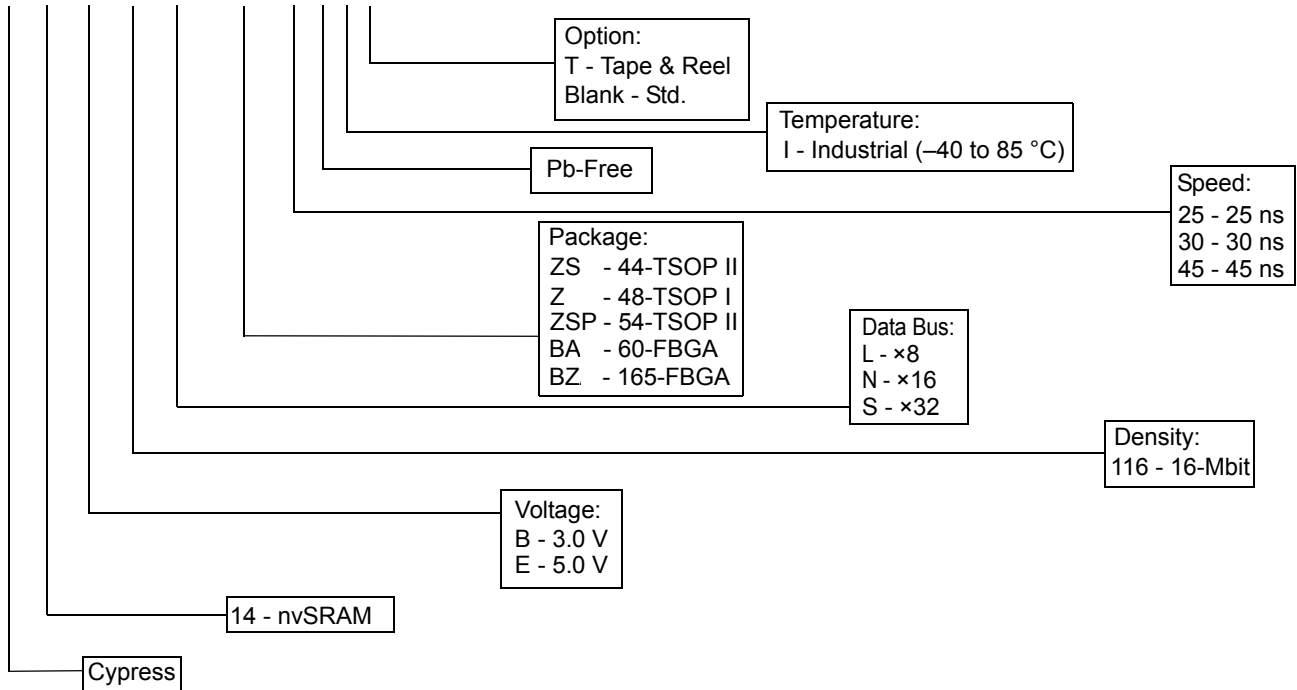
Option:
T - Tape & Reel
Blank - Std.

Temperature:
I - Industrial (–40 to 85 °C)

Pb-Free

Speed:
25 - 25 ns
30 - 30 ns
45 - 45 ns

Package:
ZS - 44-TSOP II
Z - 48-TSOP I
ZSP - 54-TSOP II
BA - 60-FBGA
BZ - 165-FBGA

Data Bus:
L - ×8
N - ×16
S - ×32

Density:
116 - 16-Mbit

Voltage:
B - 3.0 V
E - 5.0 V

14 - nvSRAM

Cypress